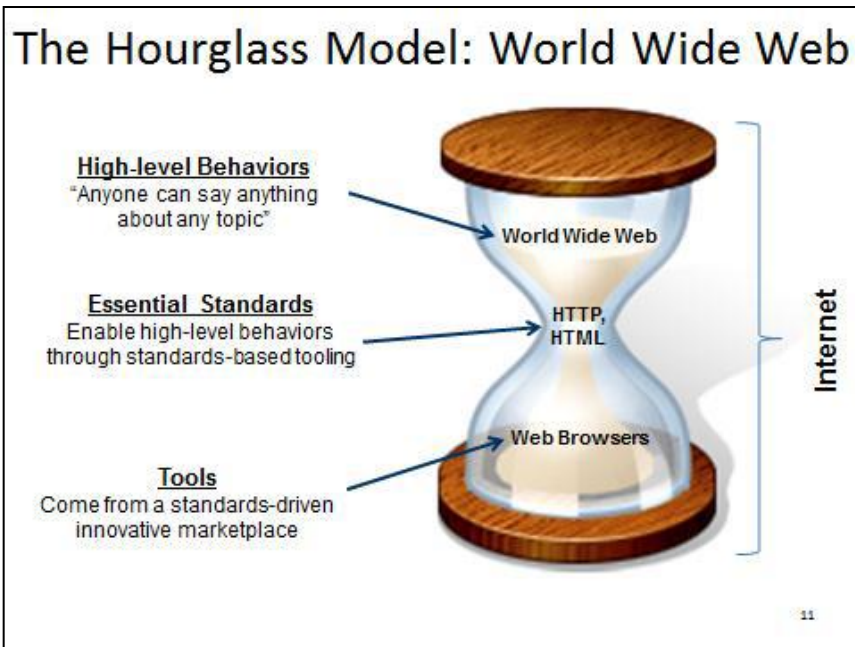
The Hourglass Model: World Wide Web

High-level Behaviors
"Anyone can say anything about any topic"

World Wide Web

Essential Standards
Enable high-level behaviors through standards-based tooling

HTTP, HTML

Web Browsers

Tools
Come from a standards-driven innovative marketplace

Internet

11